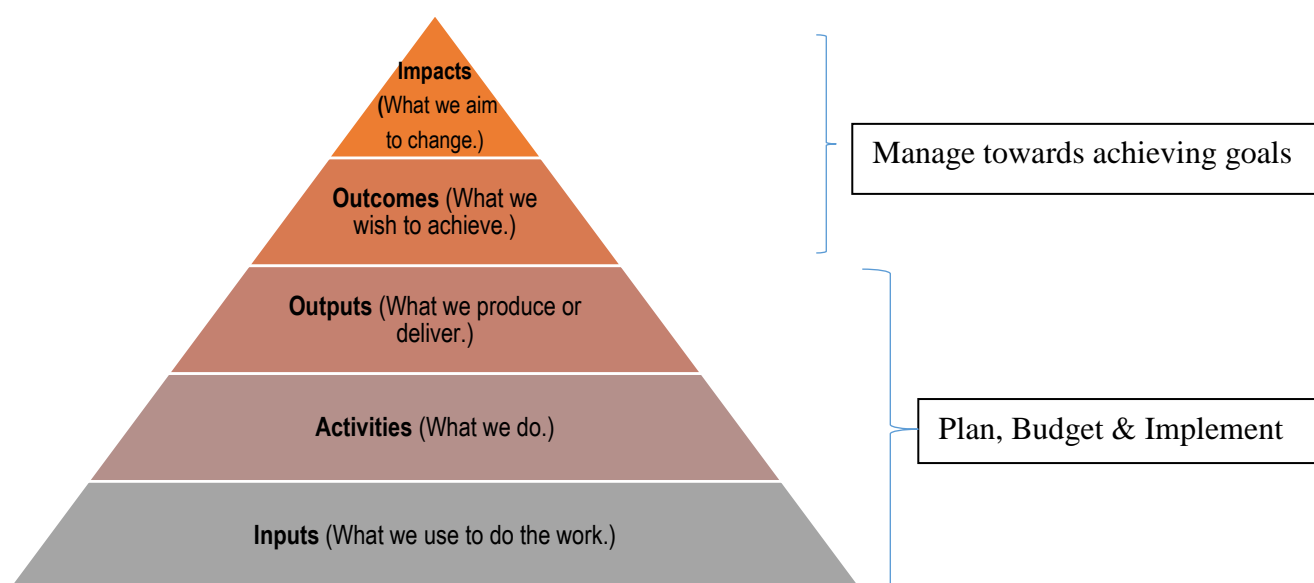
Impacts (What we aim to change.)

Outcomes (What we wish to achieve.)

Outputs (What we produce or deliver.)

Activities (What we do.)

Inputs (What we use to do the work.)

Manage towards achieving goals

Plan, Budget & Implement